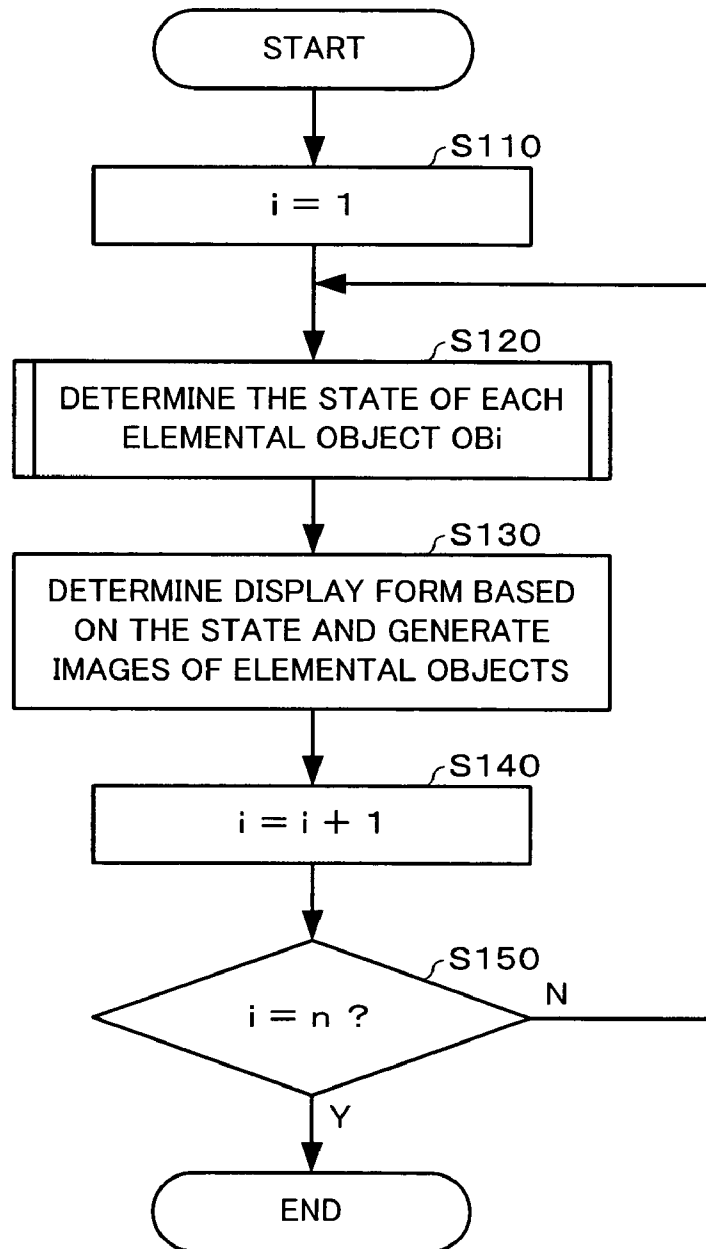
START

S110

i = 1

S120

DETERMINE THE STATE OF EACH ELEMENTAL OBJECT OBi

S130

DETERMINE DISPLAY FORM BASED ON THE STATE AND GENERATE IMAGES OF ELEMENTAL OBJECTS

S140

i = i + 1

S150

i = n ?

N

Y

END